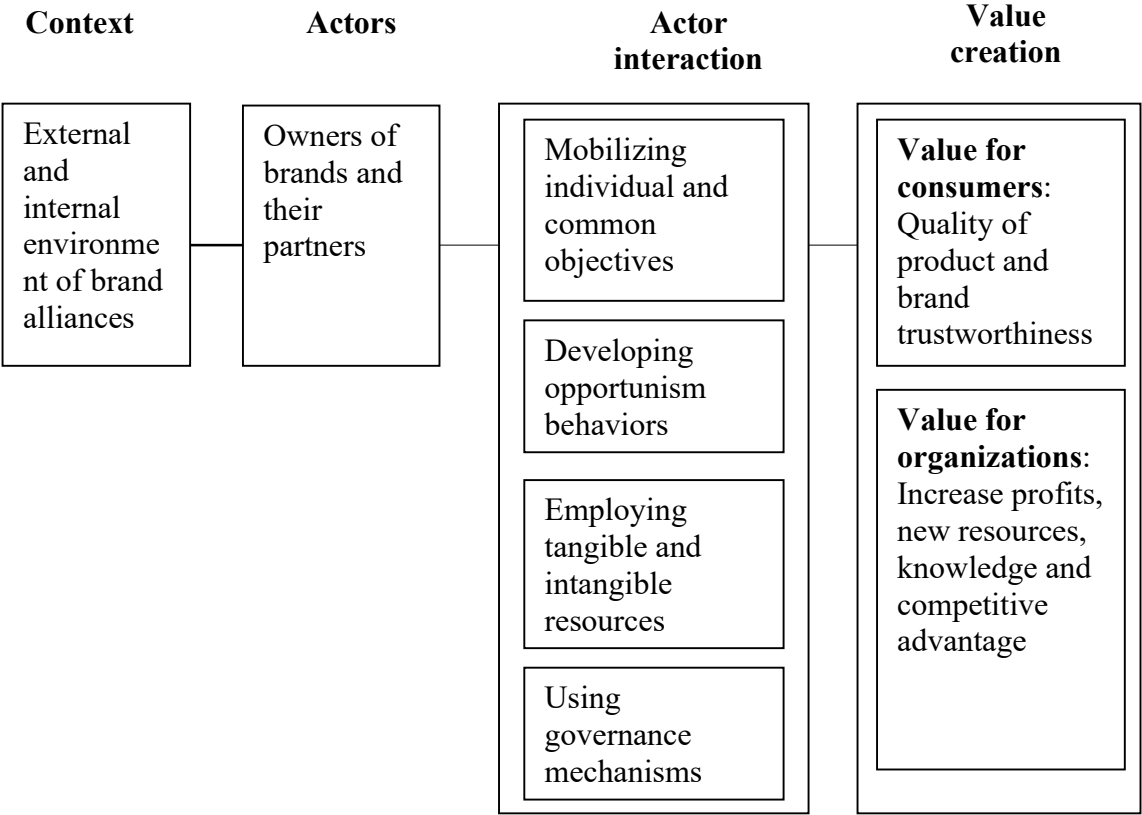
**Context**

**Actors**

**Actor interaction**

**Value creation**

External and internal environment of brand alliances

Owners of brands and their partners

Mobilizing individual and common objectives

Developing opportunism behaviors

Employing tangible and intangible resources

Using governance mechanisms

**Value for consumers**: Quality of product and brand trustworthiness

**Value for organizations**: Increase profits, new resources, knowledge and competitive advantage